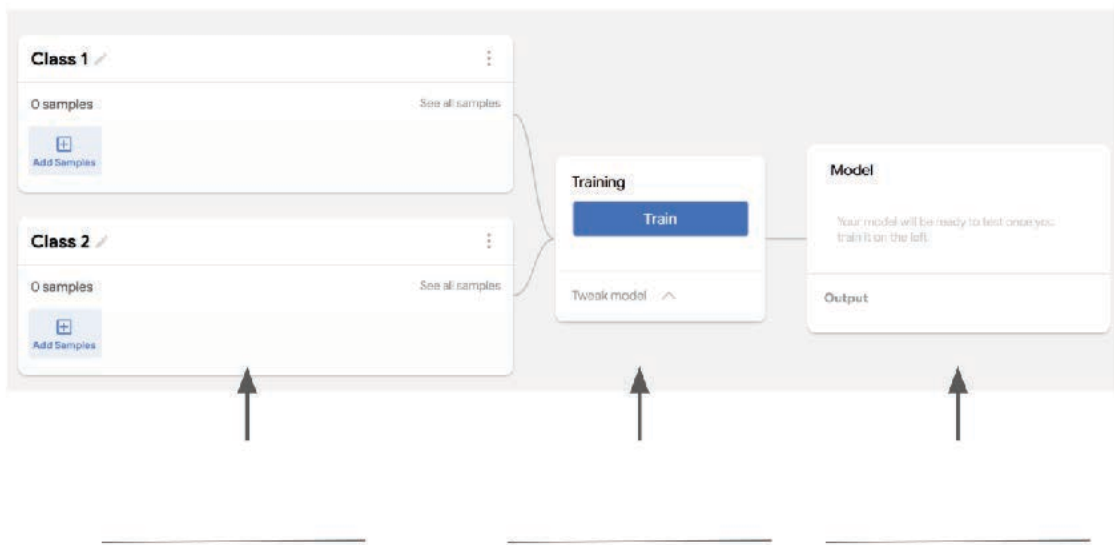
Class 1

0 samples

See all samples

Add Samples

Class 2

0 samples

See all samples

Add Samples

Training

Train

Tweak model

Model

Your model will be ready to test once you train it on the left.

Output